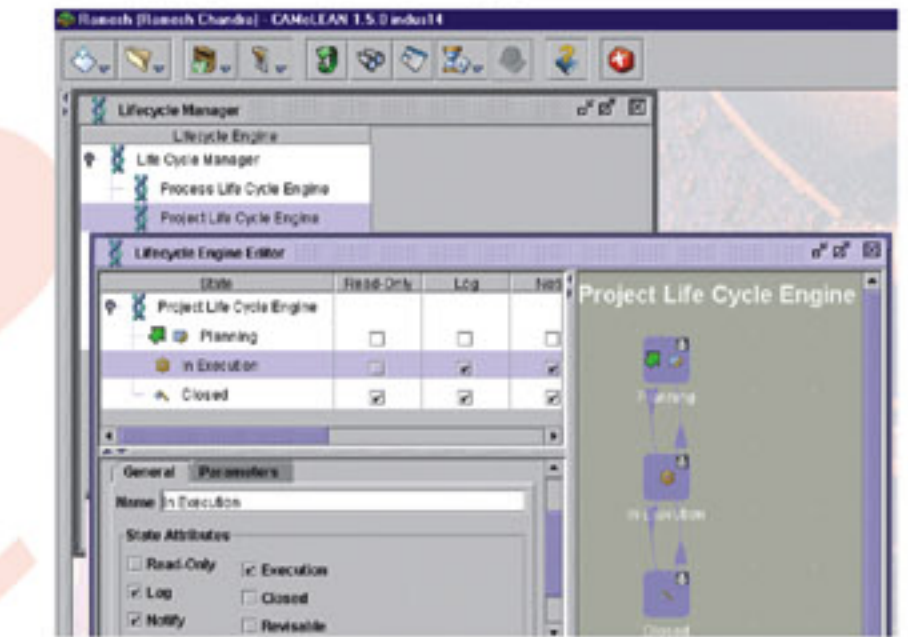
Ramesh (Ramesh Chandra) - CAMeLEAN 1.5.0 indus14

Lifecycle Manager

Lifecycle Engine

Life Cycle Manager

Process Life Cycle Engine

Project Life Cycle Engine

Lifecycle Engine Editor

| State | Read-Only | Log | Noti |
|---|---|---|---|
| Project Life Cycle Engine | | | |
| Planning | ☐ | ☐ | ☐ |
| In Execution | ☐ | ☑ | ☑ |
| Closed | ☑ | ☑ | ☑ |

Project Life Cycle Engine

Planning

In Execution

Closed

General Parameters

Name In Execution

State Attributes

☐ Read-Only ☑ Execution

☑ Log ☐ Closed

☑ Notify ☐ Revisable